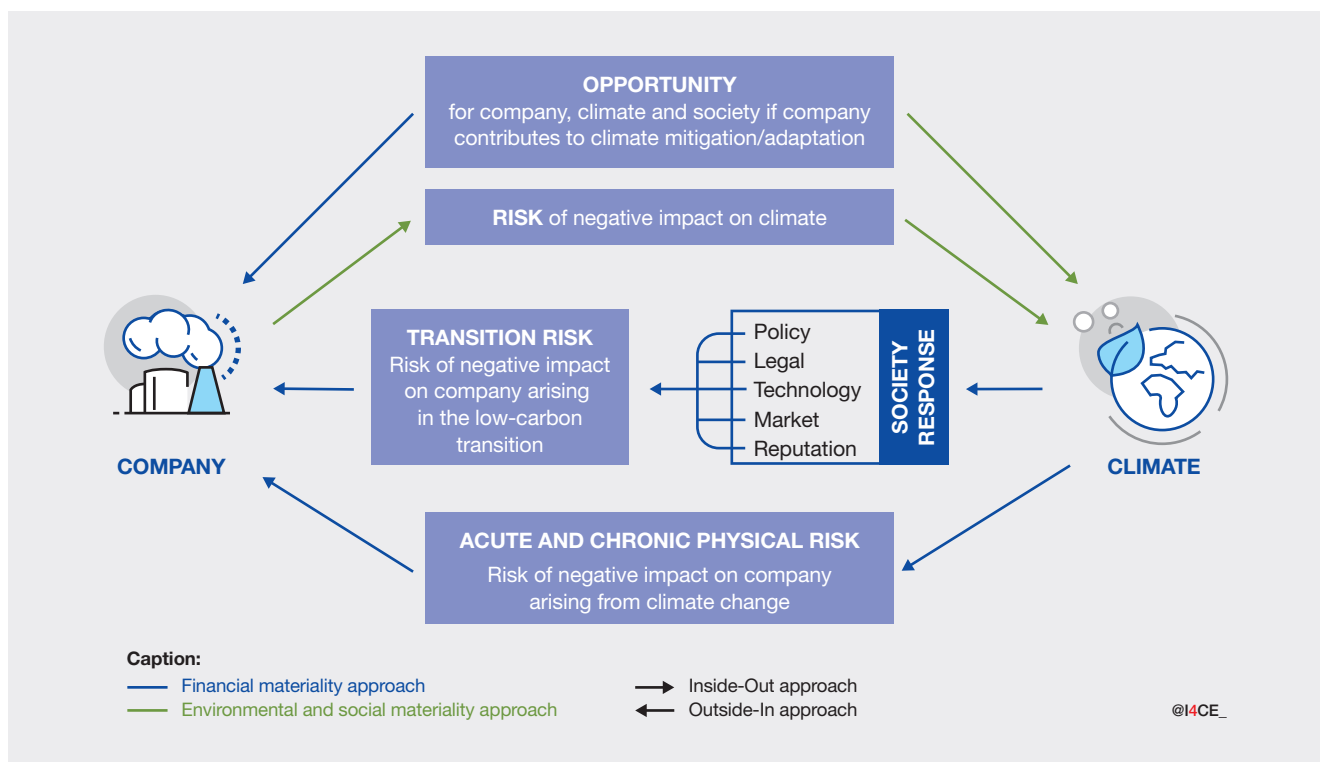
OPPORTUNITY
for company, climate and society if company contributes to climate mitigation/adaptation

RISK of negative impact on climate

TRANSITION RISK
Risk of negative impact on company arising in the low-carbon transition

Policy
Legal
Technology
Market
Reputation

SOCIETY RESPONSE

COMPANY

CLIMATE

ACUTE AND CHRONIC PHYSICAL RISK
Risk of negative impact on company arising from climate change

Caption:
Financial materiality approach
Environmental and social materiality approach

Inside-Out approach
Outside-In approach

@I4CE_